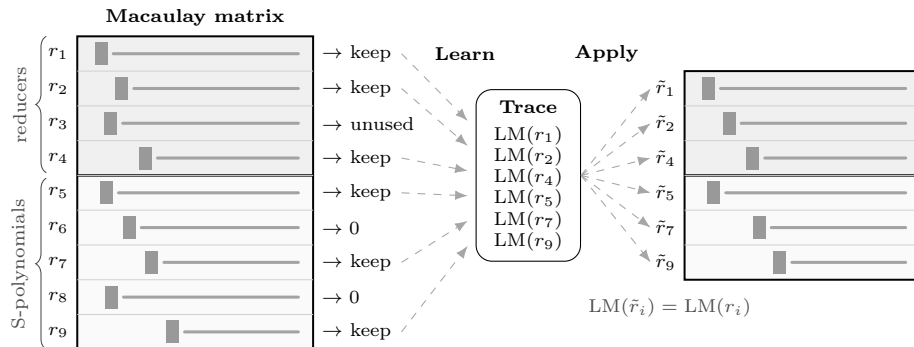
Macaulay matrix

reducers

S-polynomials

$r_1$ → keep
$r_2$ → keep
$r_3$ → unused
$r_4$ → keep
$r_5$ → keep
$r_6$ → 0
$r_7$ → keep
$r_8$ → 0
$r_9$ → keep

Learn

Trace
$\mathrm{LM}(r_1)$
$\mathrm{LM}(r_2)$
$\mathrm{LM}(r_4)$
$\mathrm{LM}(r_5)$
$\mathrm{LM}(r_7)$
$\mathrm{LM}(r_9)$

Apply

$\tilde{r}_1$
$\tilde{r}_2$
$\tilde{r}_4$
$\tilde{r}_5$
$\tilde{r}_7$
$\tilde{r}_9$

$\mathrm{LM}(\tilde{r}_i) = \mathrm{LM}(r_i)$